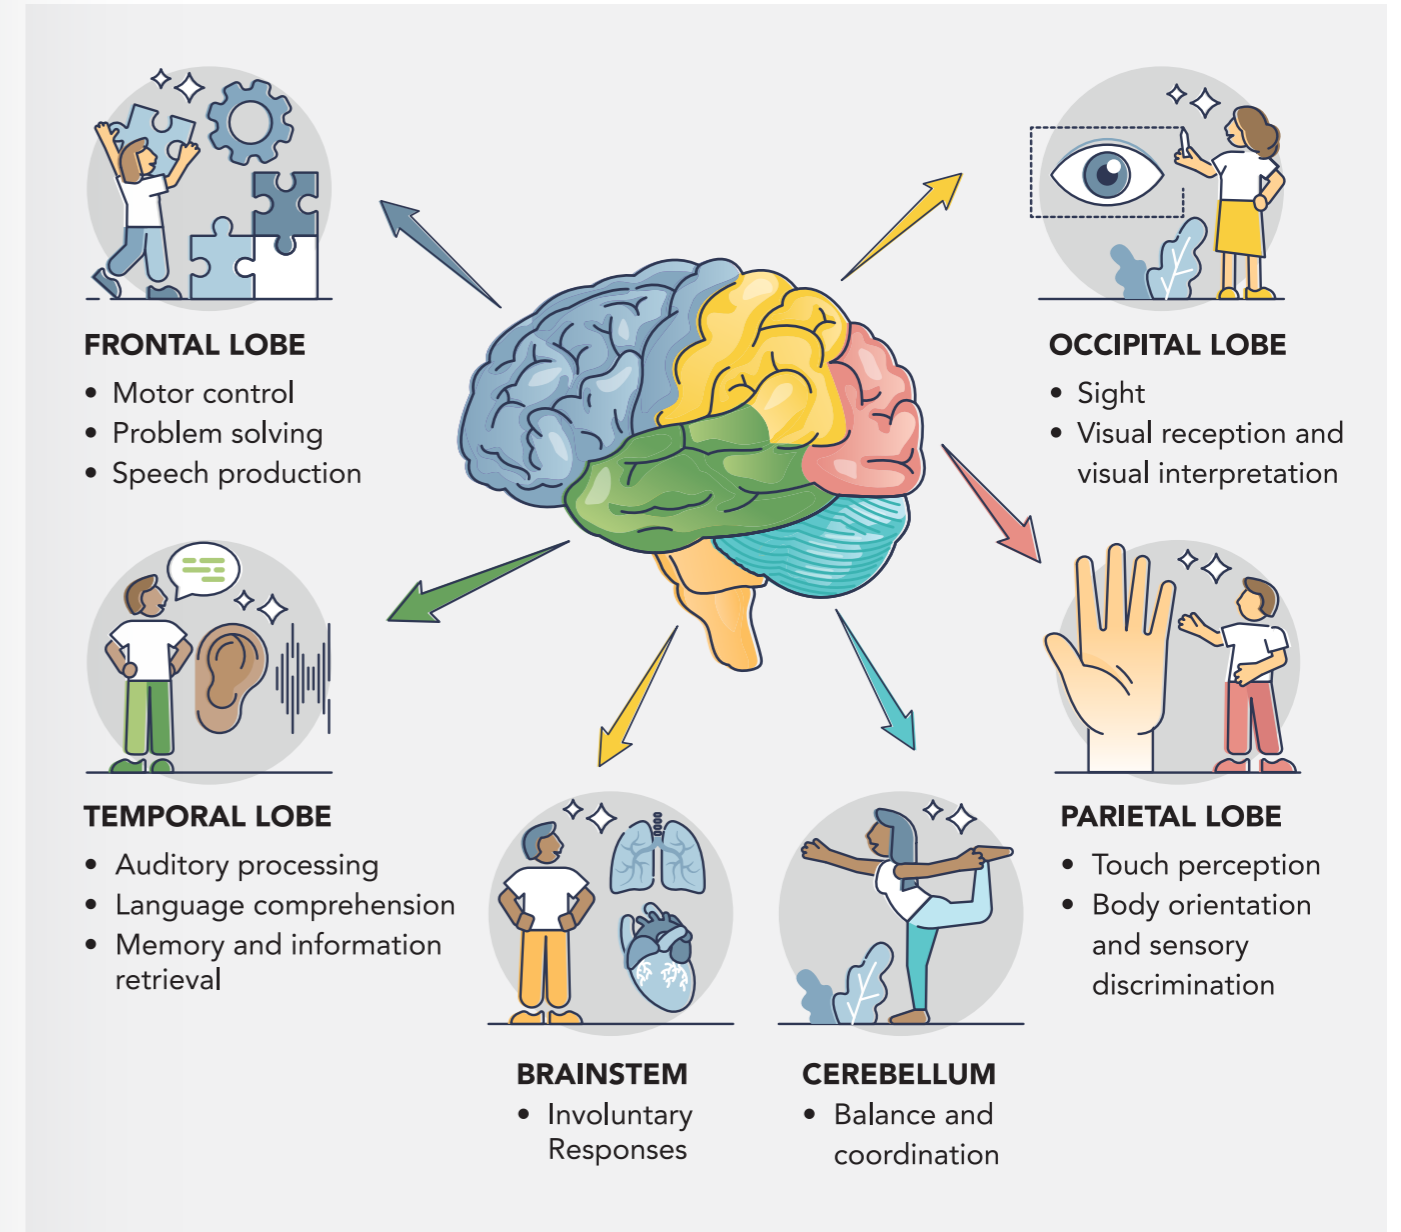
FRONTAL LOBE
- Motor control
- Problem solving
- Speech production

OCCIPITAL LOBE
- Sight
- Visual reception and visual interpretation

TEMPORAL LOBE
- Auditory processing
- Language comprehension
- Memory and information retrieval

PARIETAL LOBE
- Touch perception
- Body orientation and sensory discrimination

BRAINSTEM
- Involuntary Responses

CEREBELLUM
- Balance and coordination